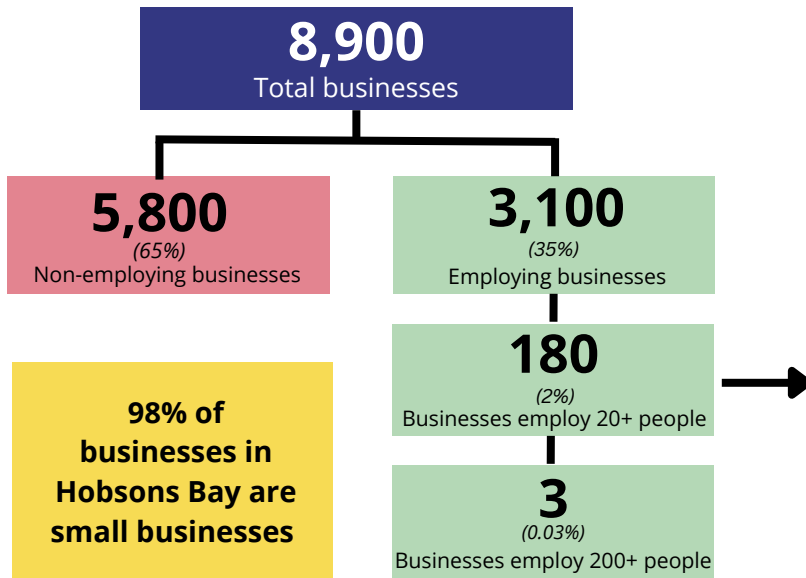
8,900
Total businesses

5,800
(65%)
Non-employing businesses

3,100
(35%)
Employing businesses

180
(2%)
Businesses employ 20+ people

3
(0.03%)
Businesses employ 200+ people

98% of businesses in Hobsons Bay are small businesses